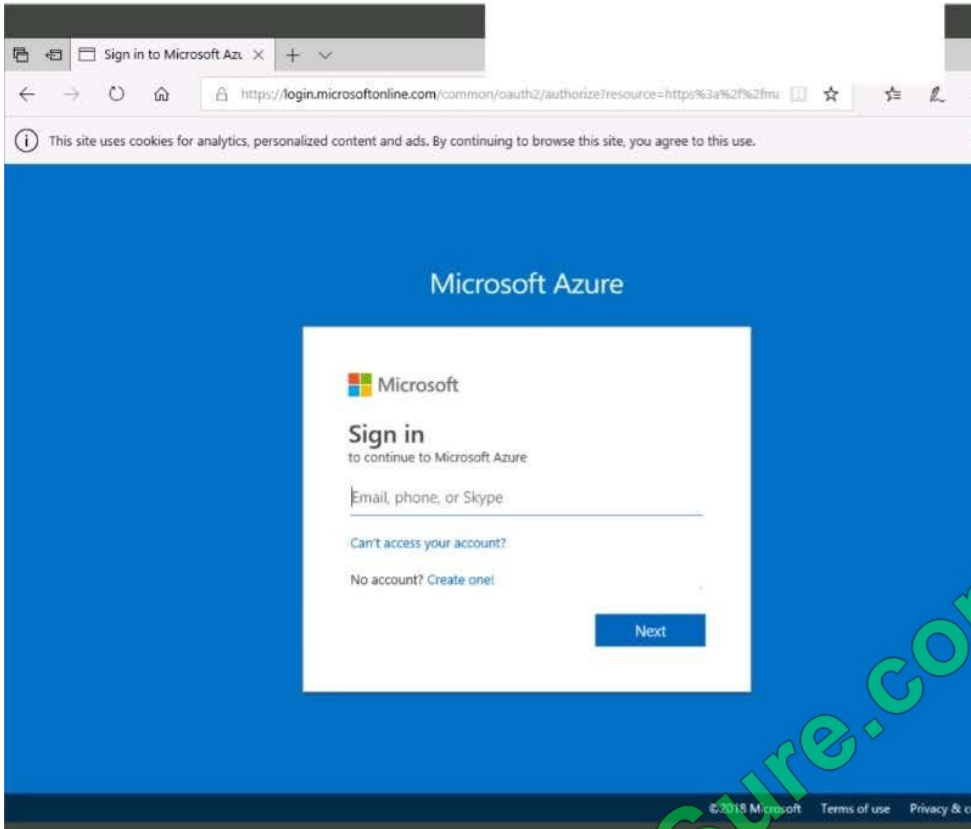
Sign in to Microsoft Azu ×

https://login.microsoftonline.com/common/oauth2/authorize?resource=https%3a%2f%2fmu

This site uses cookies for analytics, personalized content and ads. By continuing to browse this site, you agree to this use.

Microsoft Azure

Microsoft

Sign in
to continue to Microsoft Azure

Email, phone, or Skype

Can't access your account?

No account? Create one!

Next

ure.co

©2018 Microsoft Terms of use Privacy & c